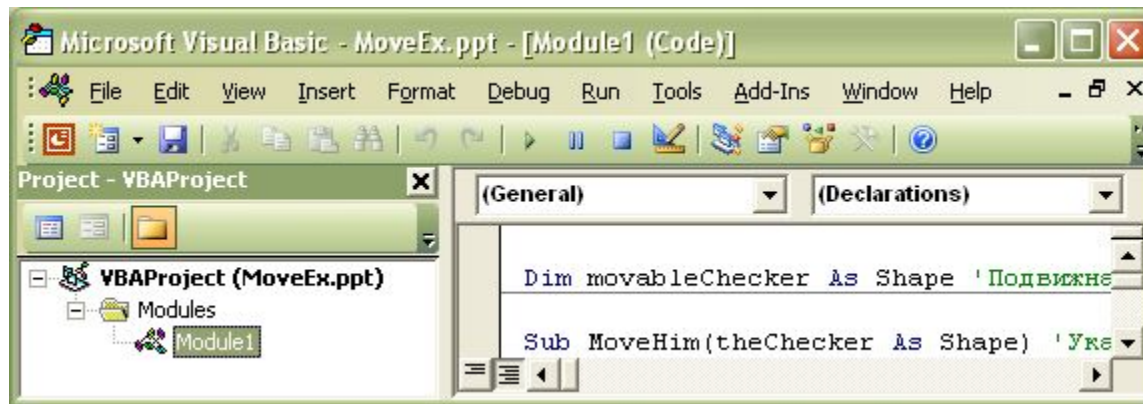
Microsoft Visual Basic - MoveEx.ppt - [Module1 (Code)]

File Edit View Insert Format Debug Run Tools Add-Ins Window Help

Project - VBAProject

VBAProject (MoveEx.ppt)
Modules
Module1

(General)
(Declarations)

Dim movableChecker As Shape 'Подвижне

Sub MoveHim(theChecker As Shape) 'Ука